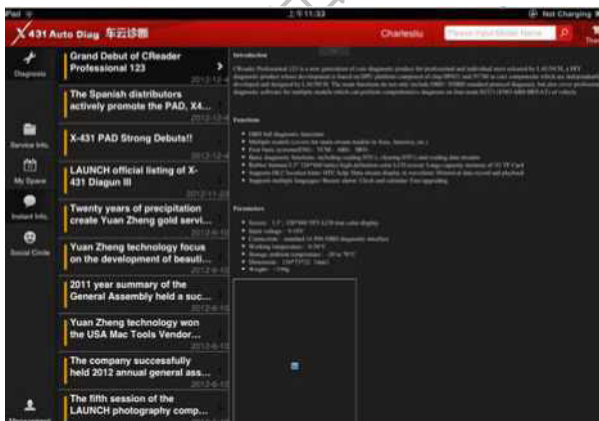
iPad 上午11:33 Not Charging

X431 Auto Diag 车云诊断 Charlesliu Please Input Model Name

Diagnosis

Service Info.

My Space

Instant Info.

Social Circle

Management

Grand Debut of CReader Professional 123
2012-12-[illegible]

The Spanish distributors actively promote the PAD, X4...
2012-12-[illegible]

X-431 PAD Strong Debuts!!
2012-12-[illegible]

LAUNCH official listing of X-431 Diagun III
2012-11-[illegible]

Twenty years of precipitation create Yuan Zheng gold servi...
2012-6-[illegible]

Yuan Zheng technology focus on the development of beauti...
2012-6-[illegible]

2011 year summary of the General Assembly held a suc...
2012-6-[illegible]

Yuan Zheng technology won the USA Mac Tools Vendor...
2012-6-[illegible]

The company successfully held 2012 annual general ass...
2012-6-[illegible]

The fifth session of the LAUNCH photography comp...
2012-6-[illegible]

Introduction

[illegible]

Functions

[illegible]

Parameters

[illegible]